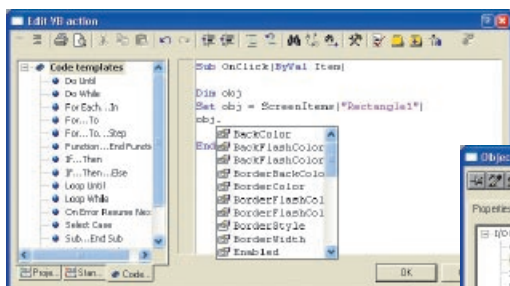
Edit VB action

Code templates
Do Until
Do While
For Each...In
For...To
For...To...Step
Function...End Functi
If...Then
If...Then...Else
Loop Until
Loop While
On Error Resume Nex
Select Case
Sub...End Sub

Proje... Stan... Code...

Sub OnClick(ByVal Item)

Dim obj
Set obj = ScreenItems("Rectangle1")
obj.

End

BackColor
BackFlashColor
BackFlashColor
BorderBackColo
BorderColor
BorderFlashCol
BorderFlashCol
BorderStyle
BorderWidth
Enabled

OK

Objec

Properties